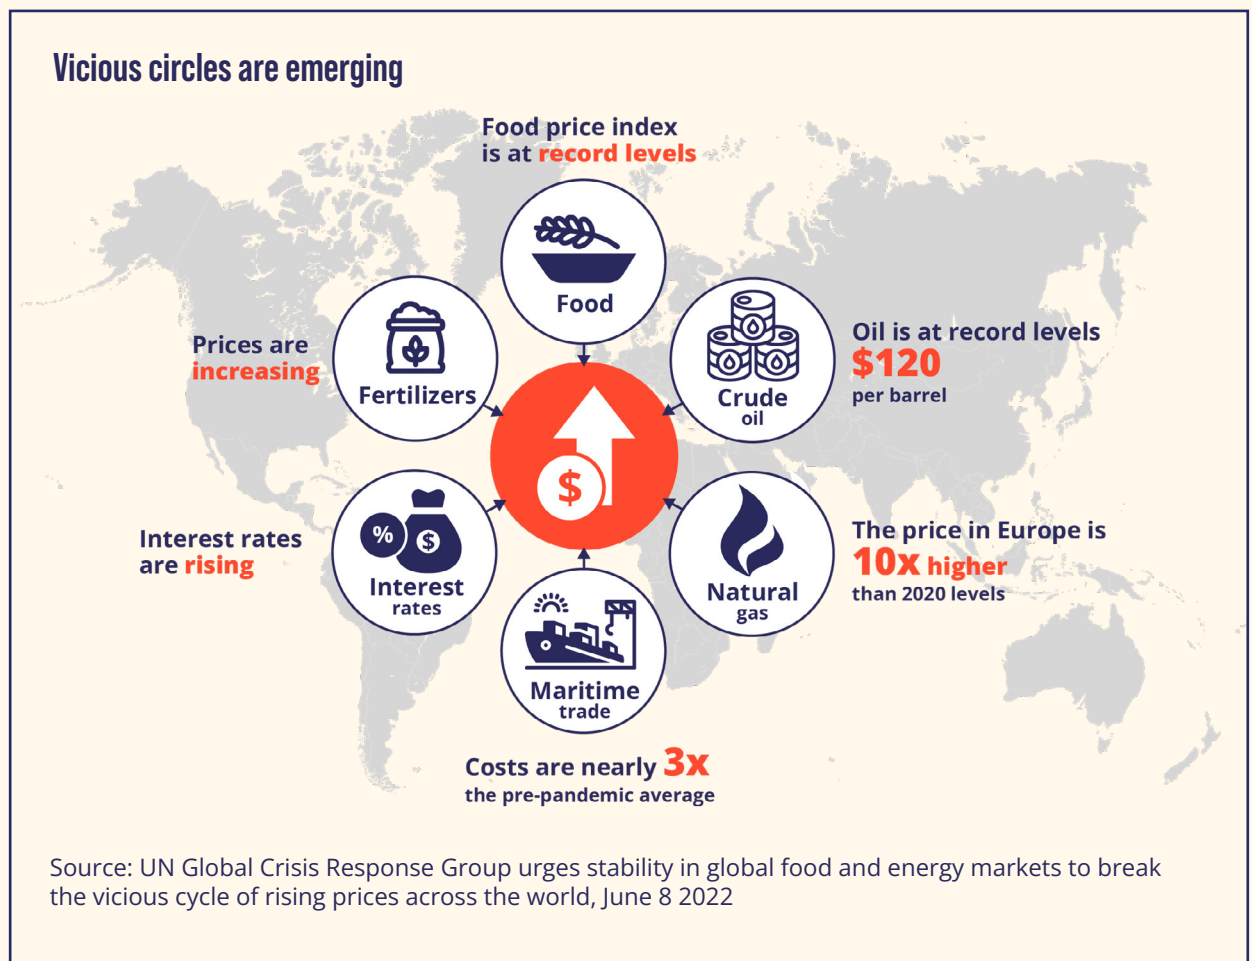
Vicious circles are emerging

Food price index is at record levels

Food

Prices are increasing

Fertilizers

Crude oil

Oil is at record levels
$120
per barrel

$

Interest rates are rising

%

$

Interest rates

Natural gas

The price in Europe is
10x higher
than 2020 levels

Maritime trade

Costs are nearly 3x
the pre-pandemic average

Source: UN Global Crisis Response Group urges stability in global food and energy markets to break the vicious cycle of rising prices across the world, June 8 2022